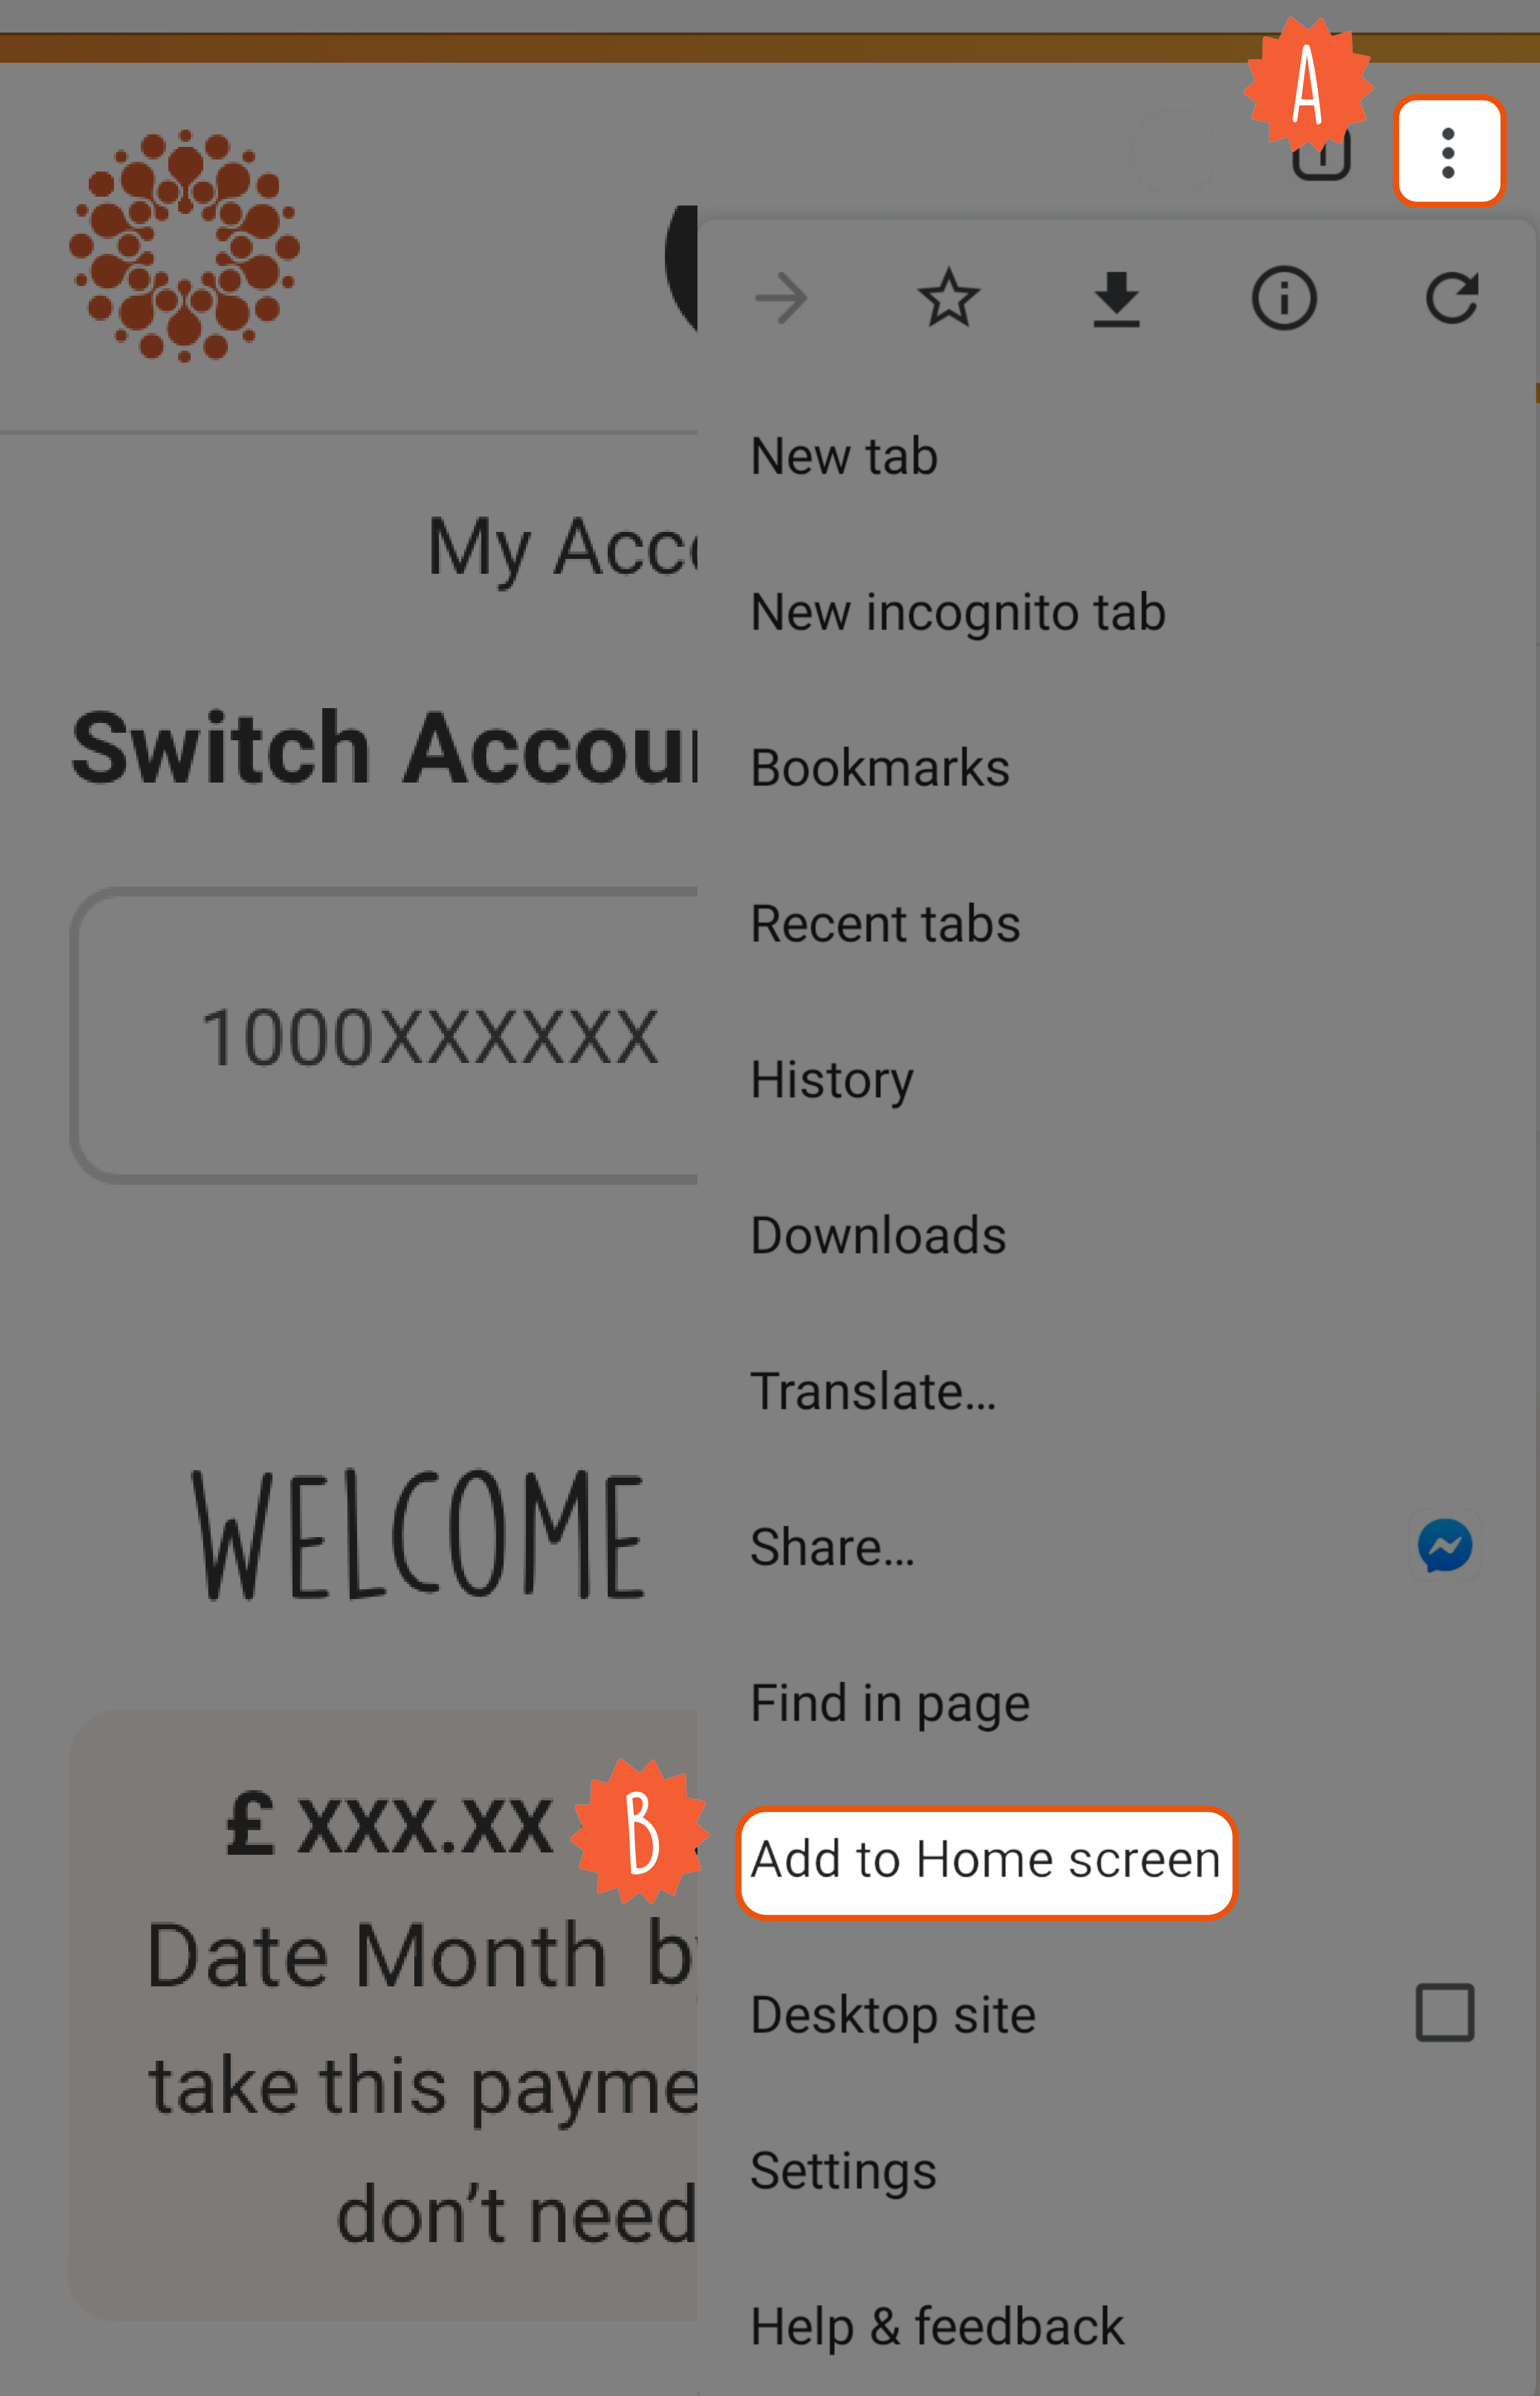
A

My Acc

Switch Accou

1000XXXXXX

WELCOME

£ XXX.XX

B

Date Month b

take this payme

don't need

New tab

New incognito tab

Bookmarks

Recent tabs

History

Downloads

Translate...

Share...

Find in page

Add to Home screen

Desktop site

Settings

Help & feedback